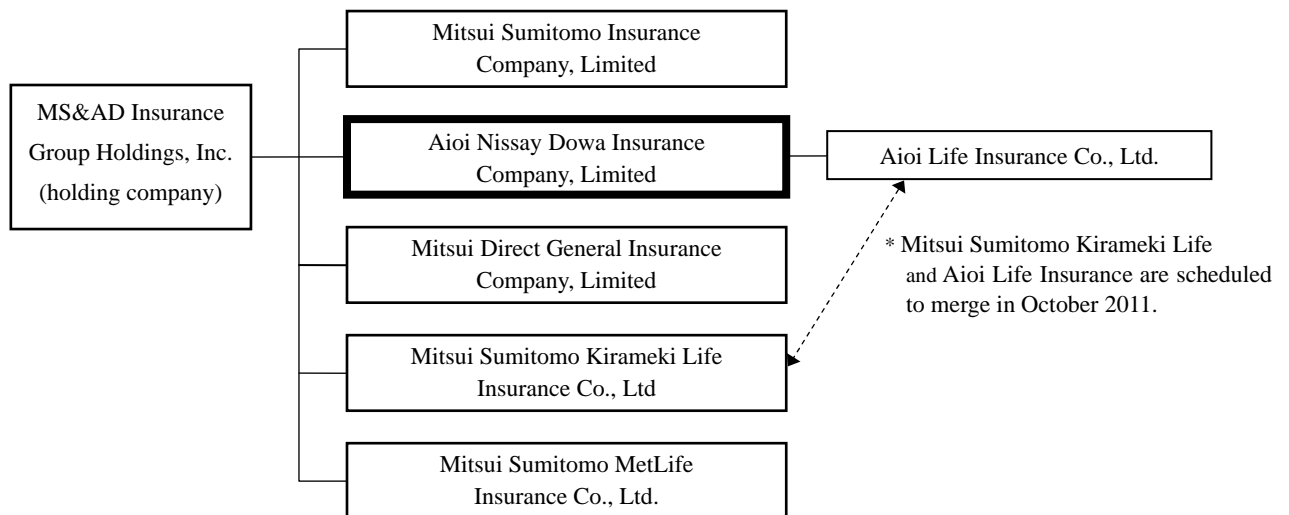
MS&AD Insurance Group Holdings, Inc. (holding company)

Mitsui Sumitomo Insurance Company, Limited

Aioi Nissay Dowa Insurance Company, Limited

Aioi Life Insurance Co., Ltd.

Mitsui Direct General Insurance Company, Limited

* Mitsui Sumitomo Kirameki Life and Aioi Life Insurance are scheduled to merge in October 2011.

Mitsui Sumitomo Kirameki Life Insurance Co., Ltd

Mitsui Sumitomo MetLife Insurance Co., Ltd.